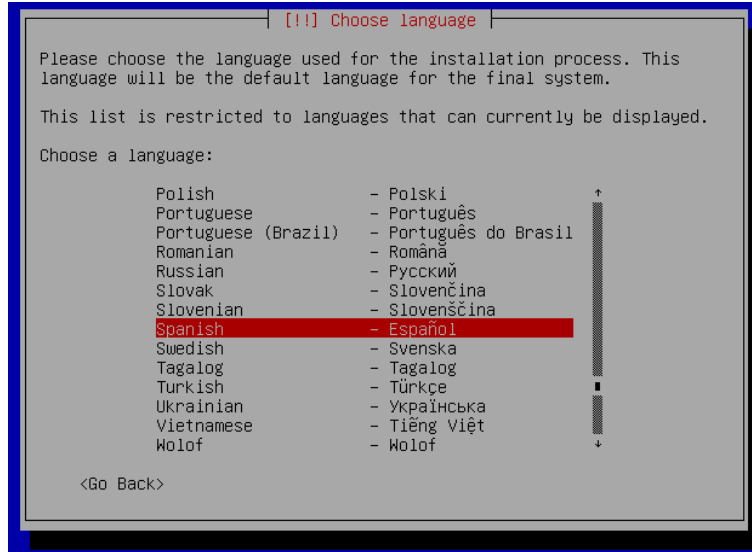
[!!] Choose language

Please choose the language used for the installation process. This language will be the default language for the final system.

This list is restricted to languages that can currently be displayed.

Choose a language:

Polish - Polski
Portuguese - Português
Portuguese (Brazil) - Português do Brasil
Romanian - Română
Russian - Русский
Slovak - Slovenčina
Slovenian - Slovenščina
Spanish - Español
Swedish - Svenska
Tagalog - Tagalog
Turkish - Türkçe
Ukrainian - Українська
Vietnamese - Tiếng Việt
Wolof - Wolof

<Go Back>